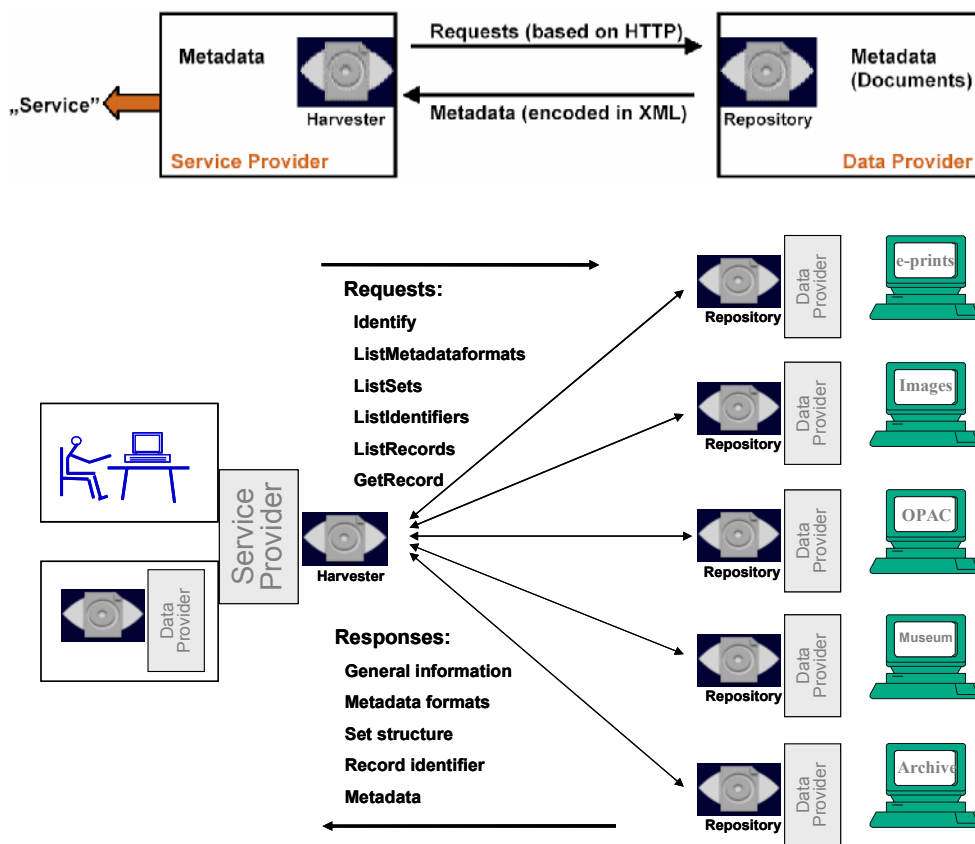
„Service"

Metadata

Harvester

Service Provider

Requests (based on HTTP)

Metadata (encoded in XML)

Repository

Metadata (Documents)

Data Provider

Requests:
Identify
ListMetadataformats
ListSets
ListIdentifiers
ListRecords
GetRecord

Service Provider

Data Provider

Harvester

Responses:
General information
Metadata formats
Set structure
Record identifier
Metadata

Repository
Data Provider
e-prints

Repository
Data Provider
Images

Repository
Data Provider
OPAC

Repository
Data Provider
Museum

Repository
Data Provider
Archive